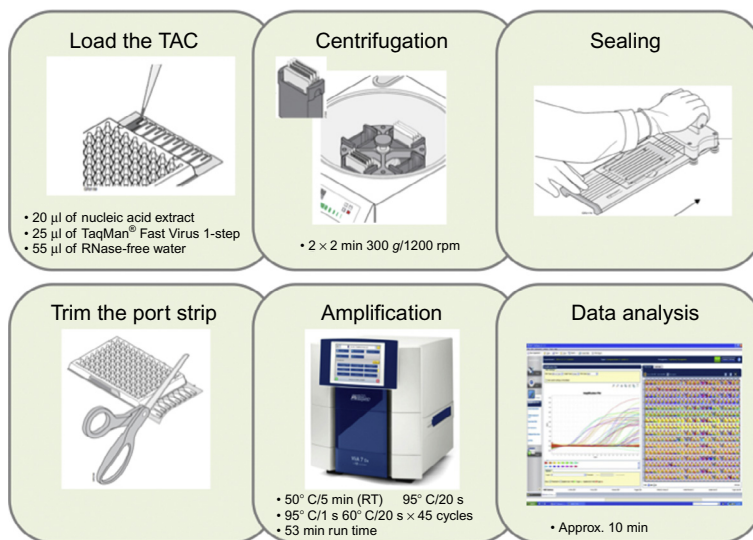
Load the TAC

• 20 µl of nucleic acid extract
• 25 µl of TaqMan® Fast Virus 1-step
• 55 µl of RNase-free water

Centrifugation

• 2 × 2 min 300 g/1200 rpm

Sealing

Trim the port strip

Amplification

• 50° C/5 min (RT) 95° C/20 s
• 95° C/1 s 60° C/20 s × 45 cycles
• 53 min run time

Data analysis

• Approx. 10 min